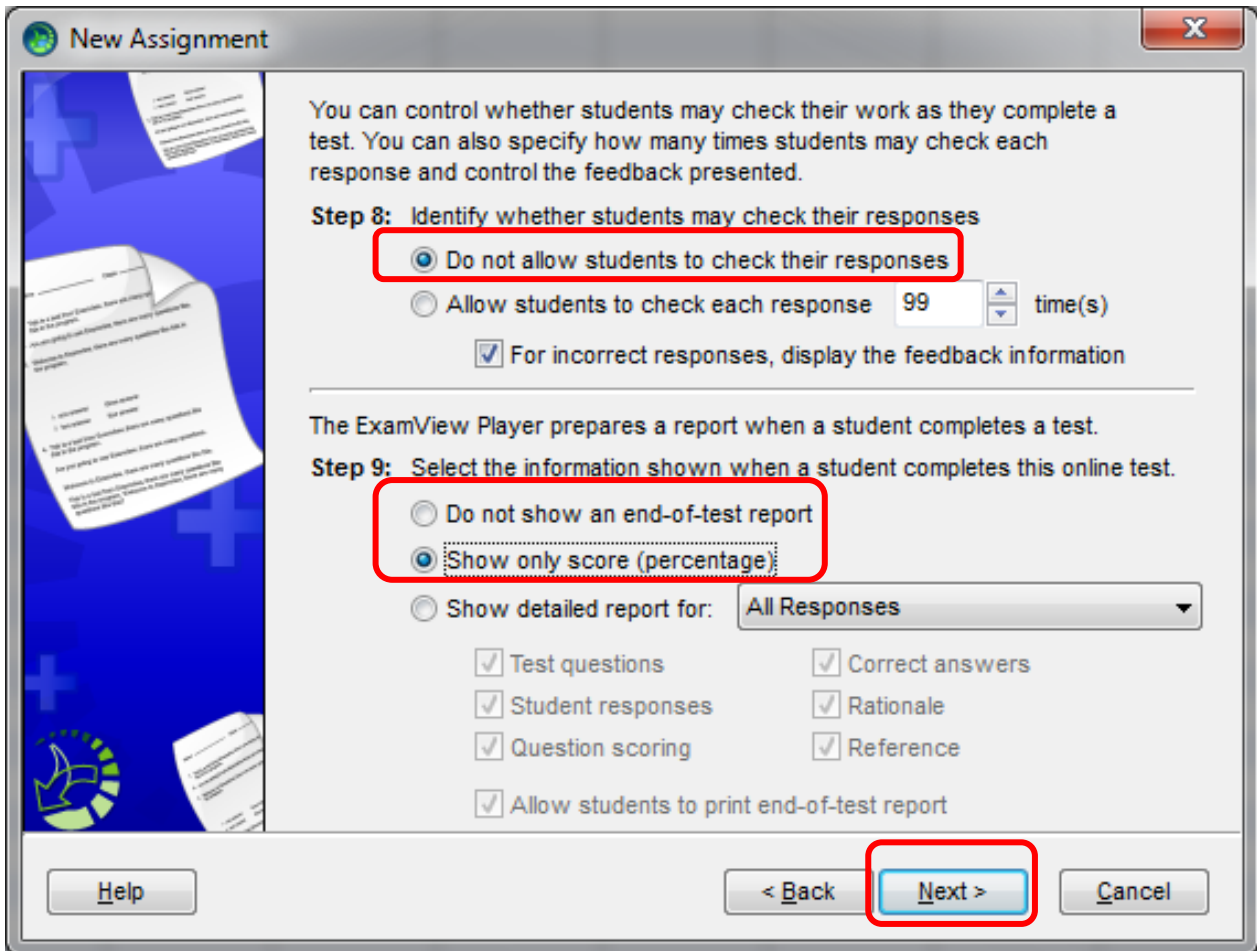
New Assignment

You can control whether students may check their work as they complete a test. You can also specify how many times students may check each response and control the feedback presented.

Step 8: Identify whether students may check their responses

Do not allow students to check their responses

Allow students to check each response 99 time(s)

For incorrect responses, display the feedback information

The ExamView Player prepares a report when a student completes a test.

Step 9: Select the information shown when a student completes this online test.

Do not show an end-of-test report

Show only score (percentage)

Show detailed report for: All Responses

Test questions
Correct answers
Student responses
Rationale
Question scoring
Reference

Allow students to print end-of-test report

Help
< Back
Next >
Cancel